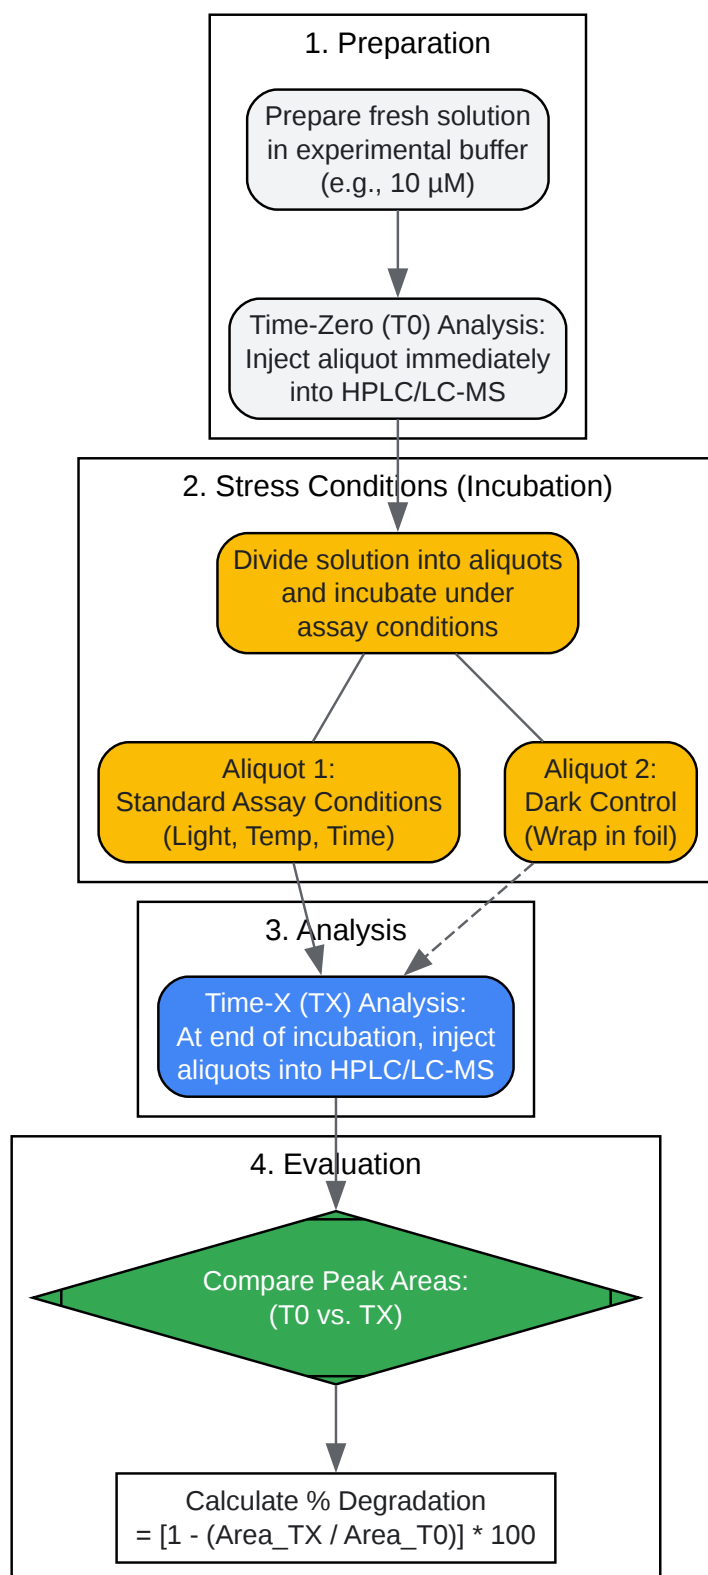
1. Preparation

Prepare fresh solution in experimental buffer (e.g., 10 µM)

Time-Zero (T0) Analysis: Inject aliquot immediately into HPLC/LC-MS

2. Stress Conditions (Incubation)

Divide solution into aliquots and incubate under assay conditions

Aliquot 1: Standard Assay Conditions (Light, Temp, Time)

Aliquot 2: Dark Control (Wrap in foil)

3. Analysis

Time-X (TX) Analysis: At end of incubation, inject aliquots into HPLC/LC-MS

4. Evaluation

Compare Peak Areas: (T0 vs. TX)

Calculate % Degradation = [1 - (Area_TX / Area_T0)] * 100